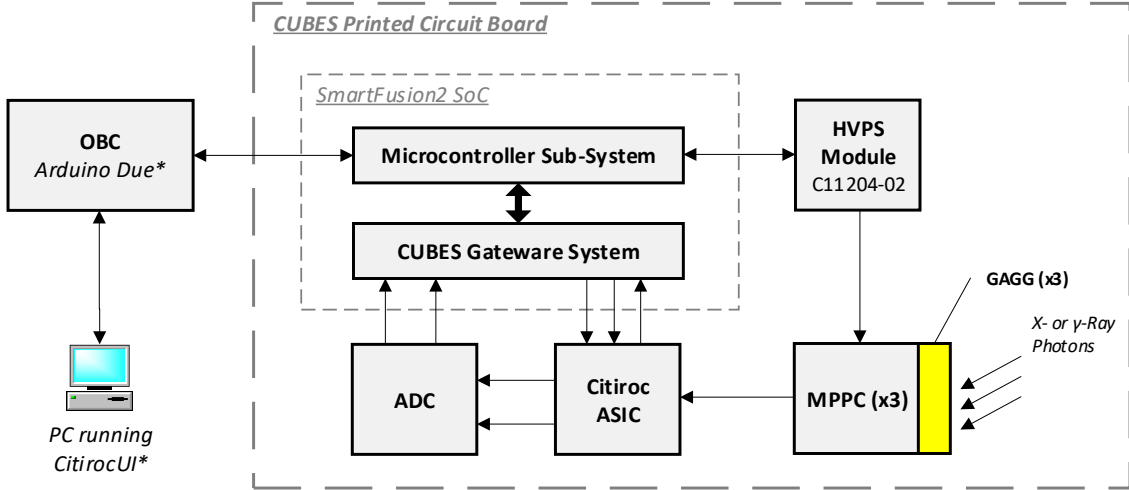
CUBES Printed Circuit Board

SmartFusion2 SoC

OBC
Arduino Due*

Microcontroller Sub-System

HVPS Module
C11204-02

CUBES Gateware System

GAGG (x3)

X- or γ-Ray Photons

ADC

Citiroc ASIC

MPPC (x3)

PC running CitirocUI*